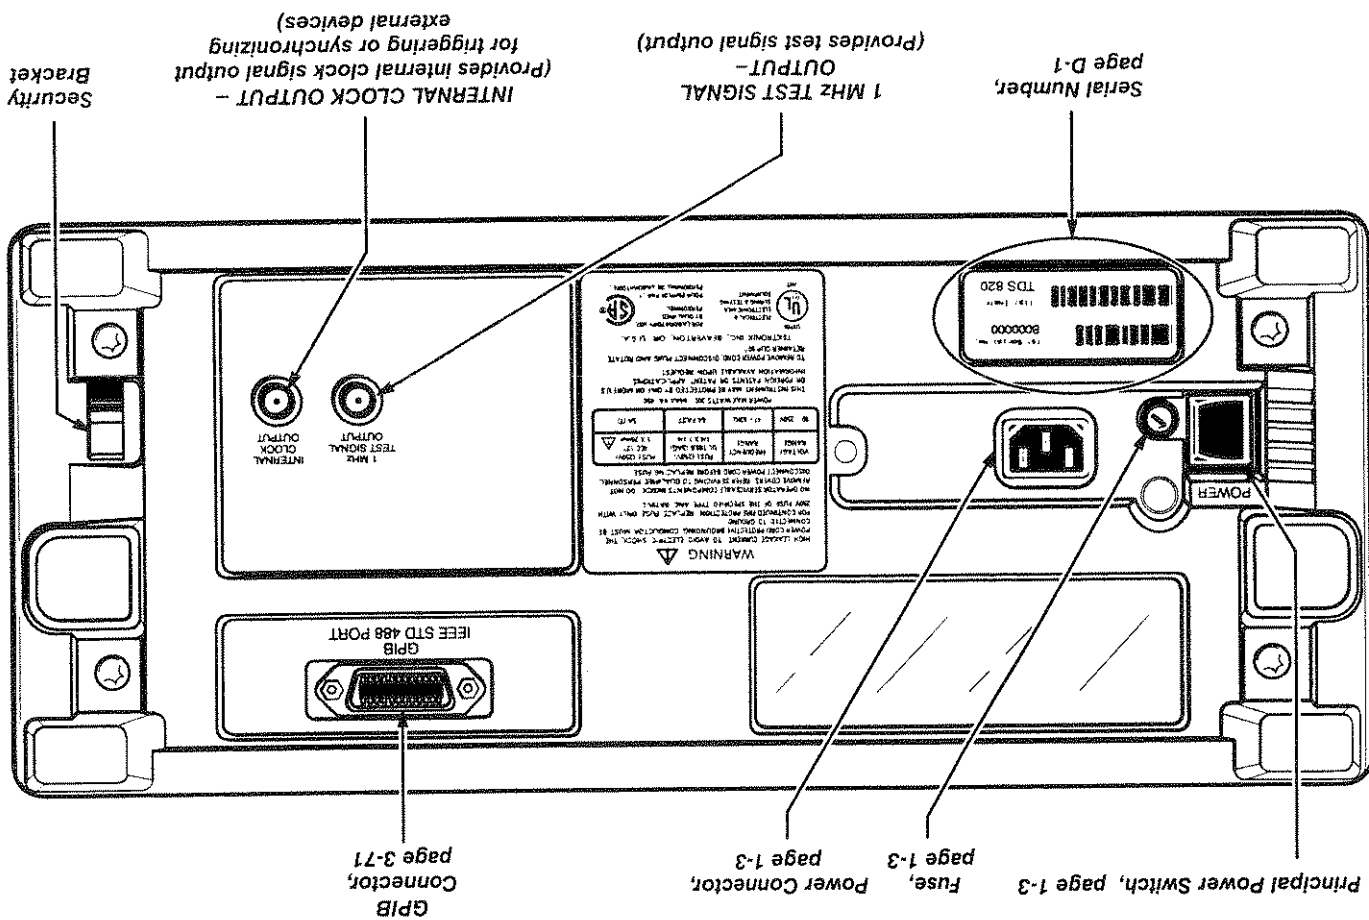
Principal Power Switch, page 1-3

Fuse, page 1-3

Power Connector, page 1-3

GPIB Connector, page 3-71

Serial Number, page D-1

1 MHz TEST SIGNAL OUTPUT – (Provides test signal output)

INTERNAL CLOCK OUTPUT – (Provides internal clock signal output for triggering or synchronizing external devices)

Security Bracket

POWER

TDS 820

B000000

WARNING

GPIB IEEE STD 488 PORT

1 MHz TEST SIGNAL OUTPUT

INTERNAL CLOCK OUTPUT